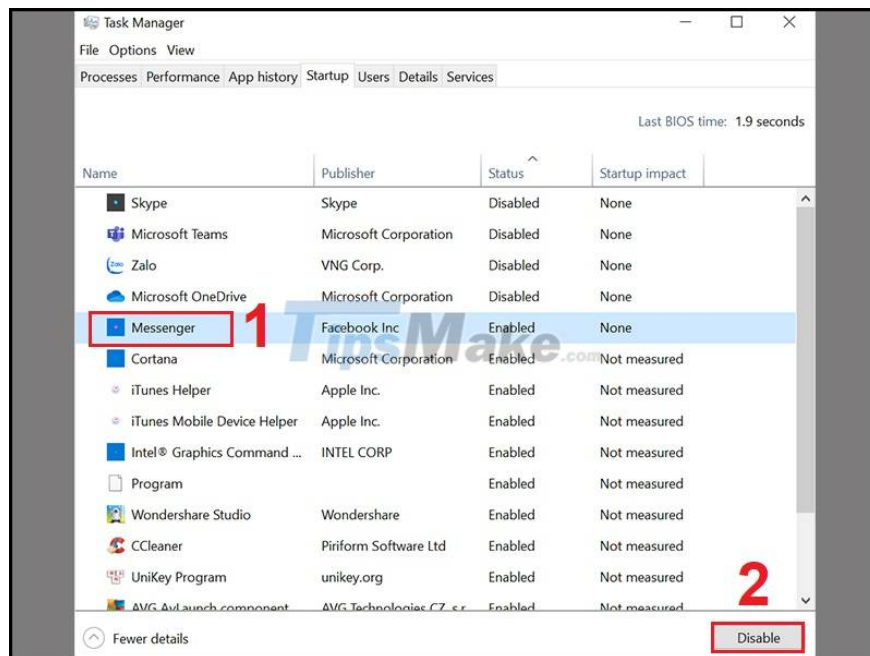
Task Manager

File Options View

Processes Performance App history Startup Users Details Services

Last BIOS time: 1.9 seconds

| Name | Publisher | Status | Startup impact |
|---|---|---|---|
| Skype | Skype | Disabled | None |
| Microsoft Teams | Microsoft Corporation | Disabled | None |
| Zalo | VNG Corp. | Disabled | None |
| Microsoft OneDrive | Microsoft Corporation | Disabled | None |
| Messenger | Facebook Inc | Enabled | None |
| Cortana | Microsoft Corporation | Enabled | Not measured |
| iTunes Helper | Apple Inc. | Enabled | Not measured |
| iTunes Mobile Device Helper | Apple Inc. | Enabled | Not measured |
| Intel® Graphics Command ... | INTEL CORP | Enabled | Not measured |
| Program | | Enabled | Not measured |
| Wondershare Studio | Wondershare | Enabled | Not measured |
| CCleaner | Piriform Software Ltd | Enabled | Not measured |
| UniKey Program | unikey.org | Enabled | Not measured |
| AVG AvLaunch component | AVG Technologies CZ, s.r. | Enabled | Not measured |

1

2

TipsMake.com

Fewer details

Disable